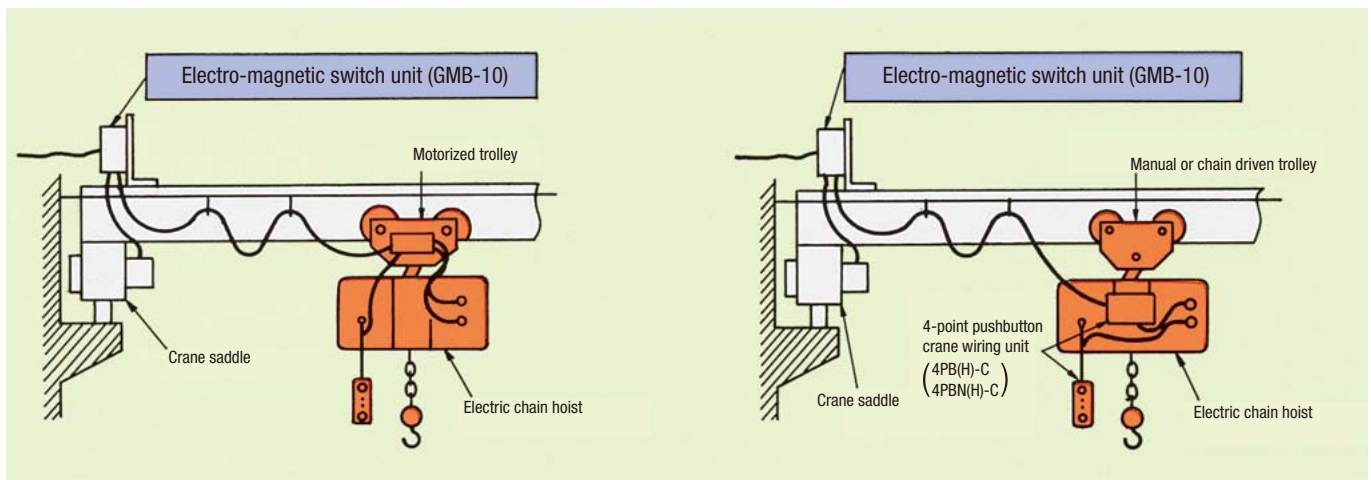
Electro-magnetic switch unit (GMB-10)

Motorized trolley

Crane saddle

Electric chain hoist

Electro-magnetic switch unit (GMB-10)

Manual or chain driven trolley

4-point pushbutton crane wiring unit
(4PB(H)-C
4PBN(H)-C)

Crane saddle

Electric chain hoist